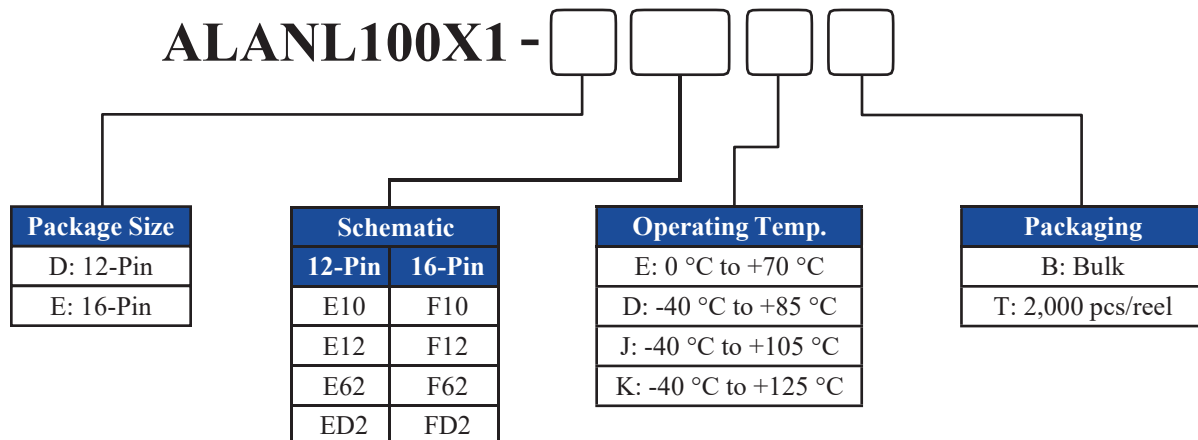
ALANL100X1 -

| Package Size |
|---|
| D: 12-Pin |
| E: 16-Pin |

| Schematic | |
|---|---|
| 12-Pin | 16-Pin |
| E10 | F10 |
| E12 | F12 |
| E62 | F62 |
| ED2 | FD2 |

| Operating Temp. |
|---|
| E: 0 °C to +70 °C |
| D: -40 °C to +85 °C |
| J: -40 °C to +105 °C |
| K: -40 °C to +125 °C |

| Packaging |
|---|
| B: Bulk |
| T: 2,000 pcs/reel |